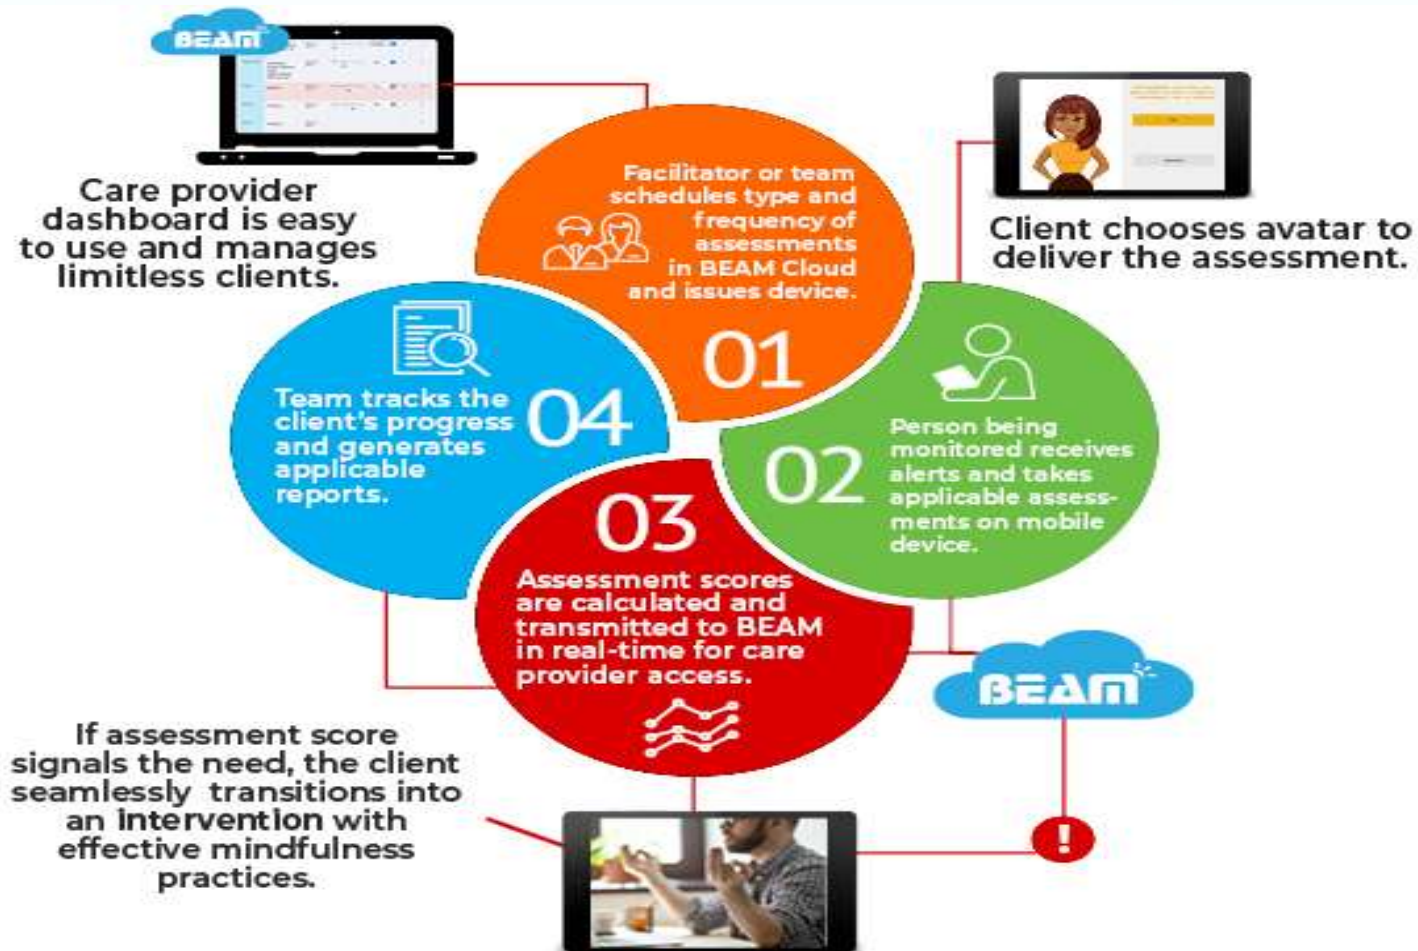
BEAM

Care provider dashboard is easy to use and manages limitless clients.

Facilitator or team schedules type and frequency of assessments in BEAM Cloud and issues device.

01

Client chooses avatar to deliver the assessment.

Team tracks the client's progress and generates applicable reports.

04

02

Person being monitored receives alerts and takes applicable assessments on mobile device.

03

Assessment scores are calculated and transmitted to BEAM in real-time for care provider access.

BEAM

If assessment score signals the need, the client seamlessly transitions into an intervention with effective mindfulness practices.

!